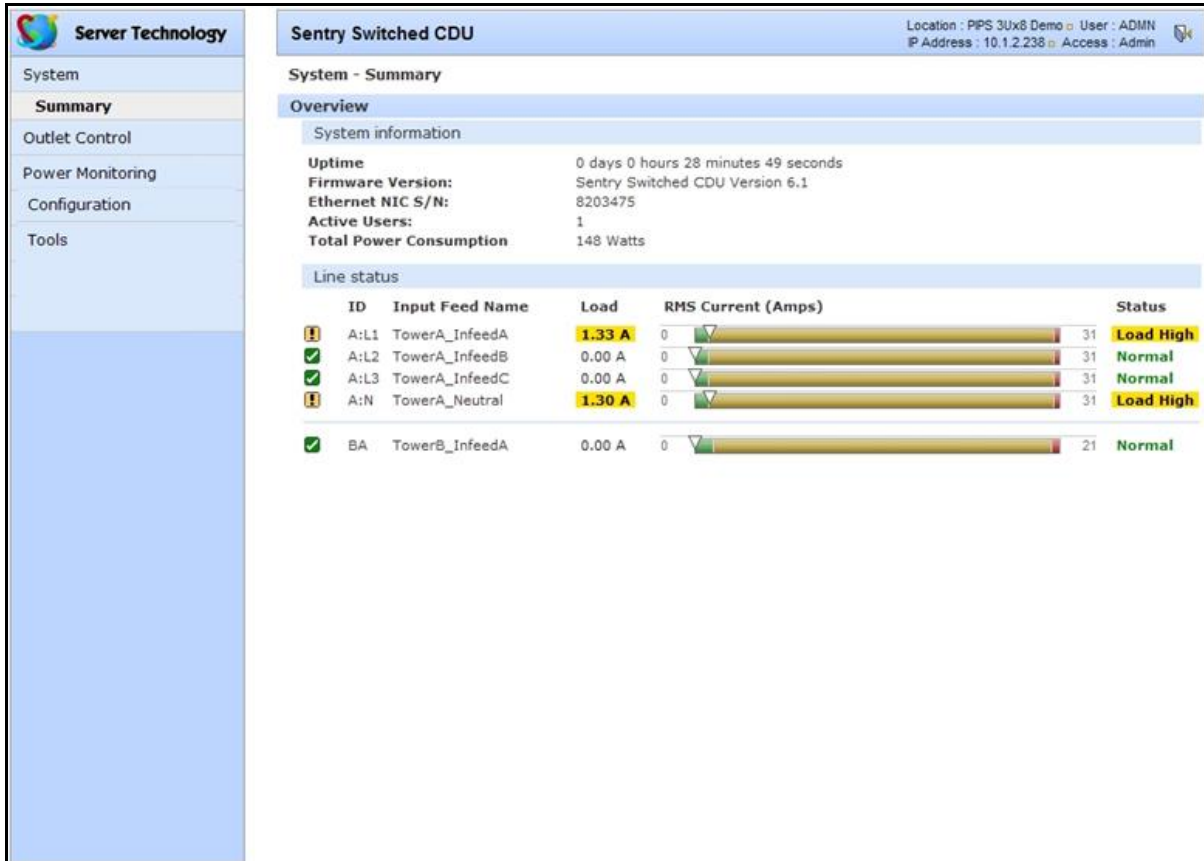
Server Technology

System
Summary
Outlet Control
Power Monitoring
Configuration
Tools

Sentry Switched CDU

Location : PIPS 3Ux8 Demo User : ADMN
IP Address : 10.1.2.238 Access : Admin

System - Summary

Overview

System information

| | |
|---|---|
| **Uptime** | 0 days 0 hours 28 minutes 49 seconds |
| **Firmware Version:** | Sentry Switched CDU Version 6.1 |
| **Ethernet NIC S/N:** | 8203475 |
| **Active Users:** | 1 |
| **Total Power Consumption** | 148 Watts |

Line status

| ID | Input Feed Name | Load | RMS Current (Amps) | | | Status |
|---|---|---|---|---|---|---|
| A:L1 | TowerA_InfeedA | 1.33 A | 0 | | 31 | Load High |
| A:L2 | TowerA_InfeedB | 0.00 A | 0 | | 31 | Normal |
| A:L3 | TowerA_InfeedC | 0.00 A | 0 | | 31 | Normal |
| A:N | TowerA_Neutral | 1.30 A | 0 | | 31 | Load High |
| BA | TowerB_InfeedA | 0.00 A | 0 | | 21 | Normal |